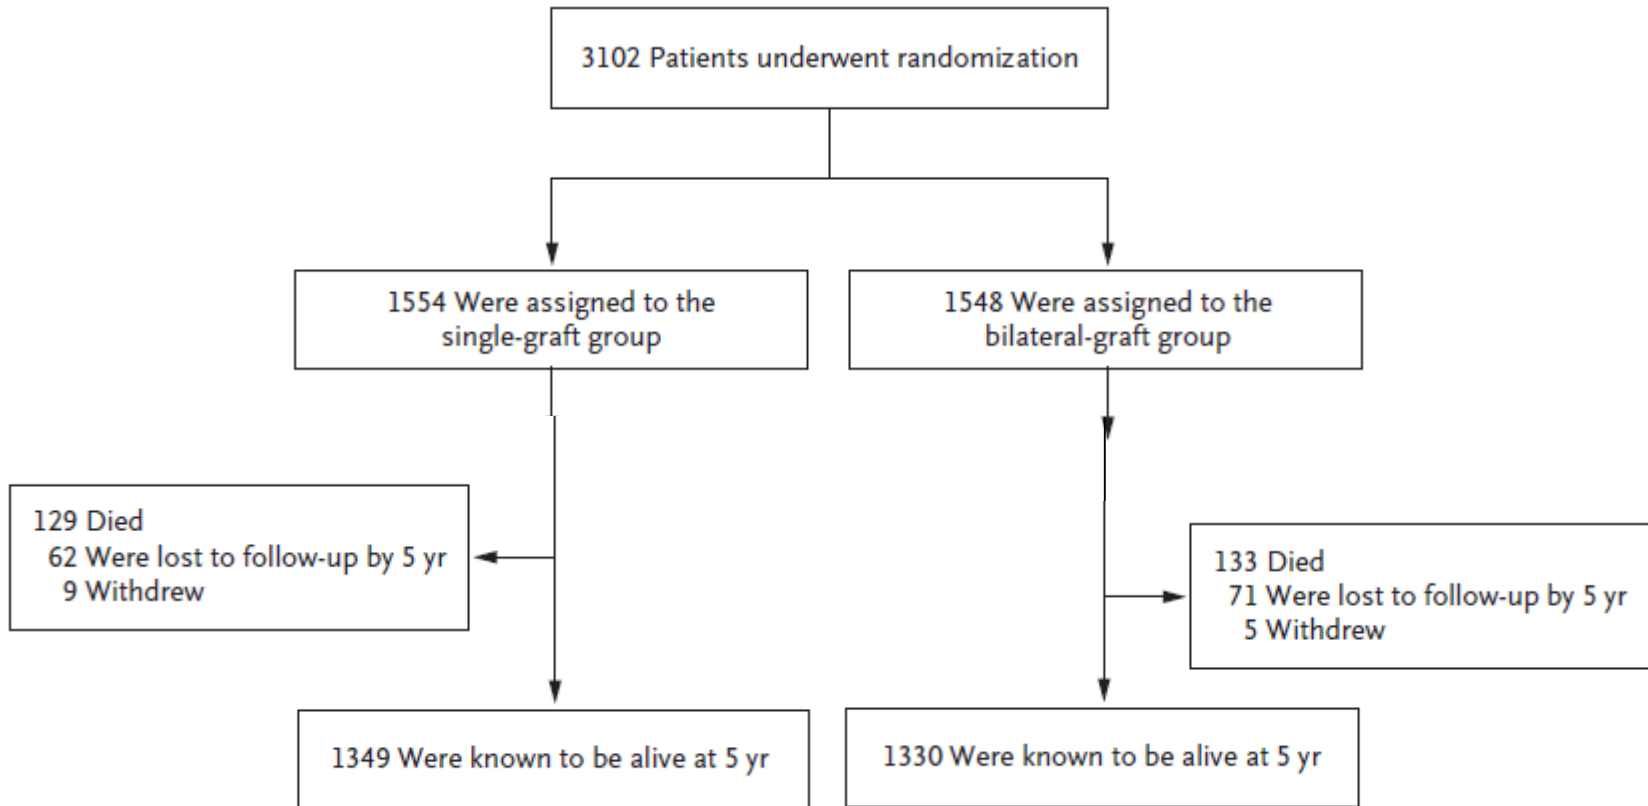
3102 Patients underwent randomization

1554 Were assigned to the single-graft group

1548 Were assigned to the bilateral-graft group

129 Died
62 Were lost to follow-up by 5 yr
9 Withdrew

133 Died
71 Were lost to follow-up by 5 yr
5 Withdrew

1349 Were known to be alive at 5 yr

1330 Were known to be alive at 5 yr